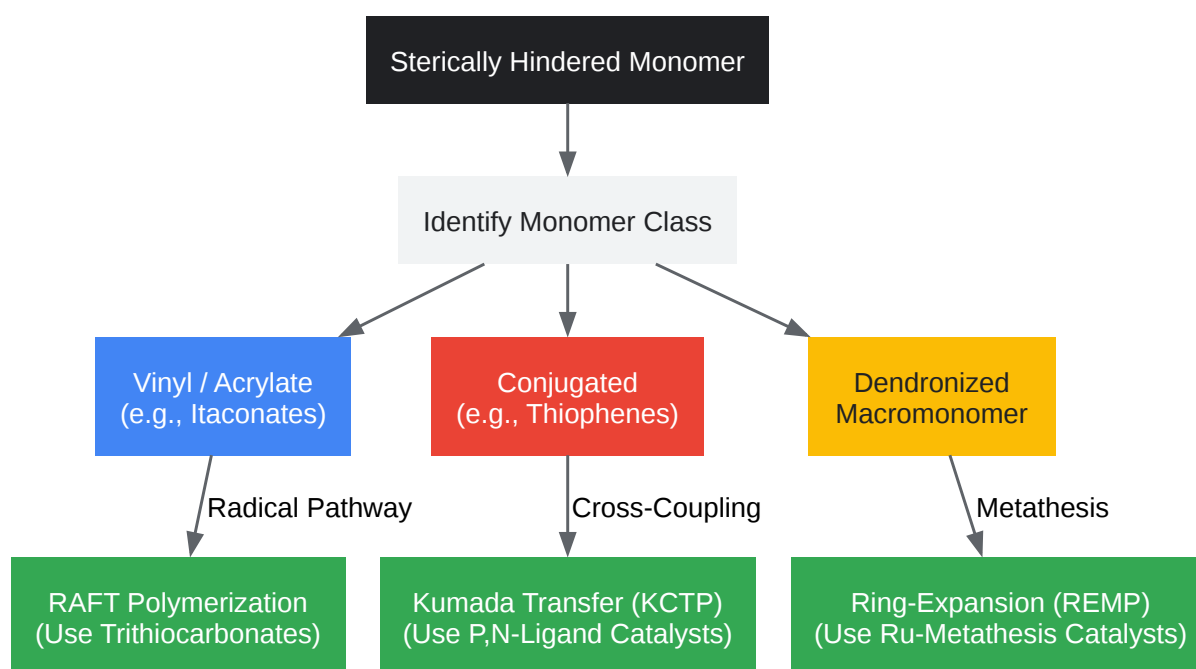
Sterically Hindered Monomer

Identify Monomer Class

Vinyl / Acrylate
(e.g., Itaconates)

Conjugated
(e.g., Thiophenes)

Dendronized
Macromonomer

Radical Pathway

Cross-Coupling

Metathesis

RAFT Polymerization
(Use Trithiocarbonates)

Kumada Transfer (KCTP)
(Use P,N-Ligand Catalysts)

Ring-Expansion (REMP)
(Use Ru-Metathesis Catalysts)